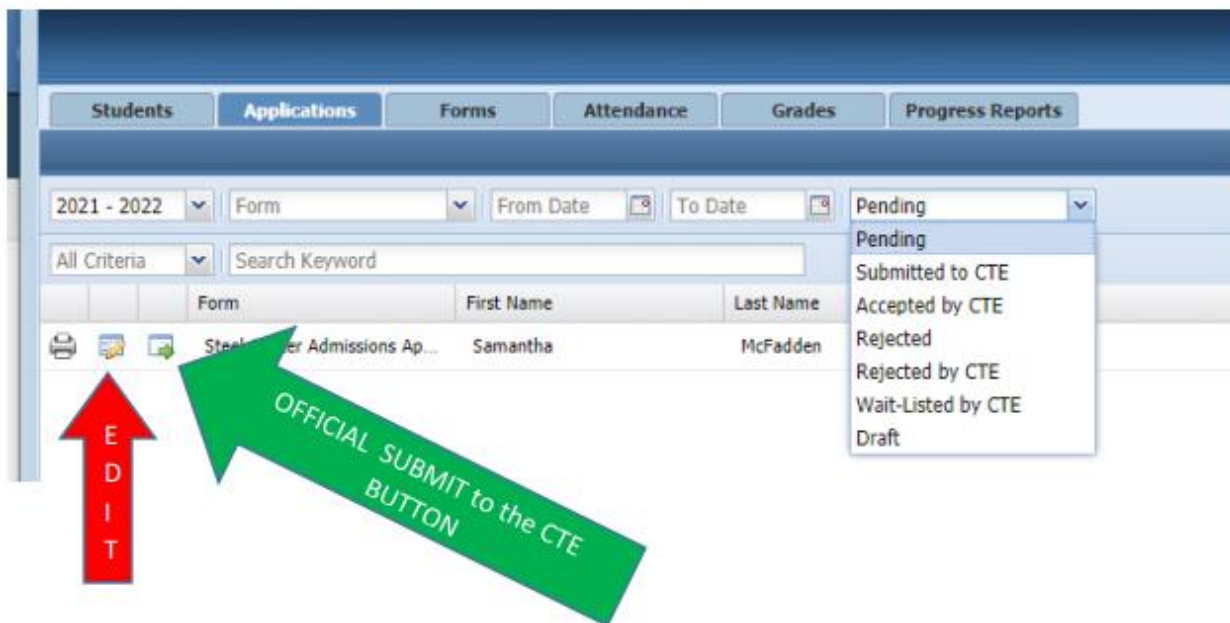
Students | Applications | Forms | Attendance | Grades | Progress Reports

2021 - 2022 | Form | From Date | To Date | Pending

Pending
Submitted to CTE
Accepted by CTE
Rejected
Rejected by CTE
Wait-Listed by CTE
Draft

All Criteria | Search Keyword

| | | | Form | First Name | Last Name |
|---|---|---|---|---|---|
| | | | Steel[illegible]er Admissions Ap... | Samantha | McFadden |

EDIT

OFFICIAL SUBMIT to the CTE BUTTON